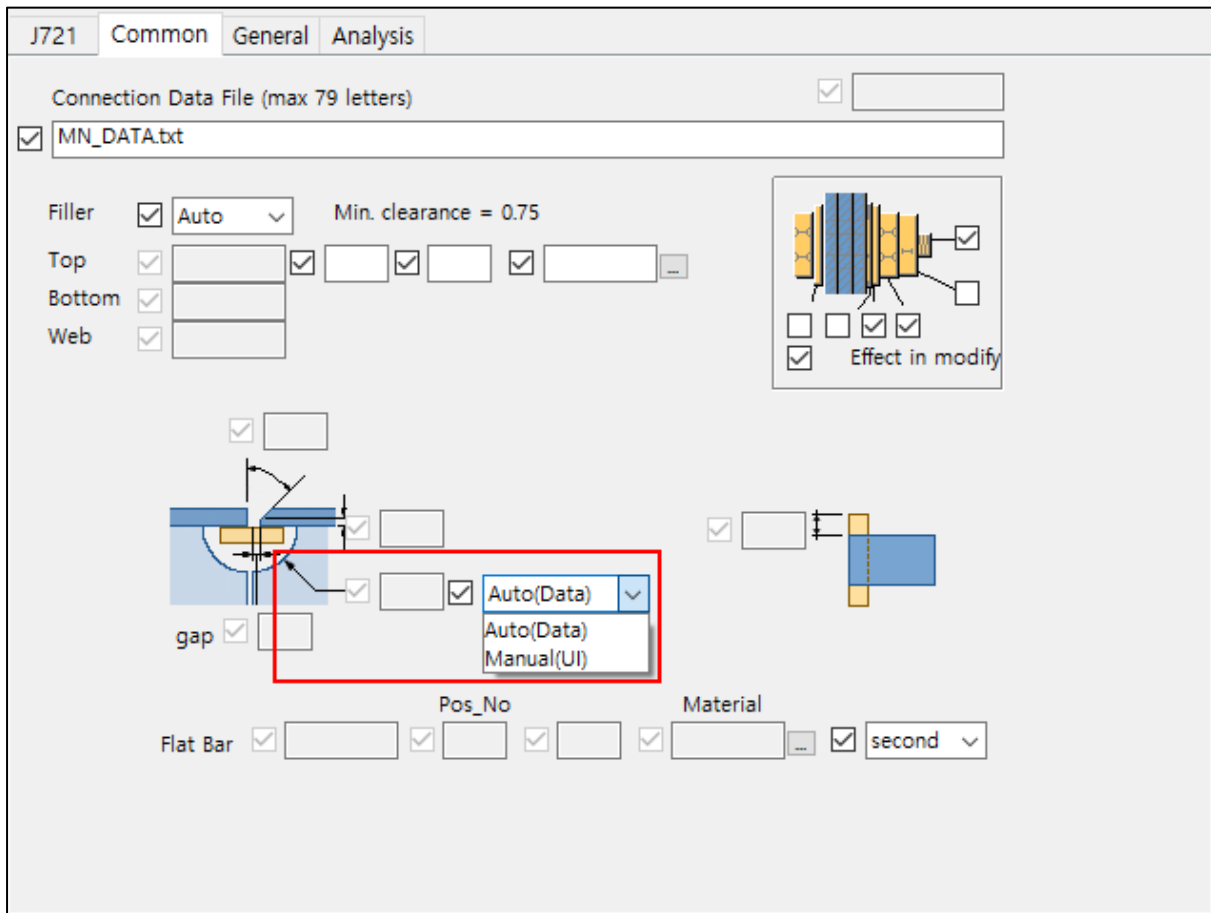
J721 Common General Analysis

Connection Data File (max 79 letters)

MN_DATA.txt

Filler Auto Min. clearance = 0.75

Top

Bottom

Web

Effect in modify

Auto(Data)

Auto(Data)
Manual(UI)

gap

Pos_No Material

Flat Bar ... second